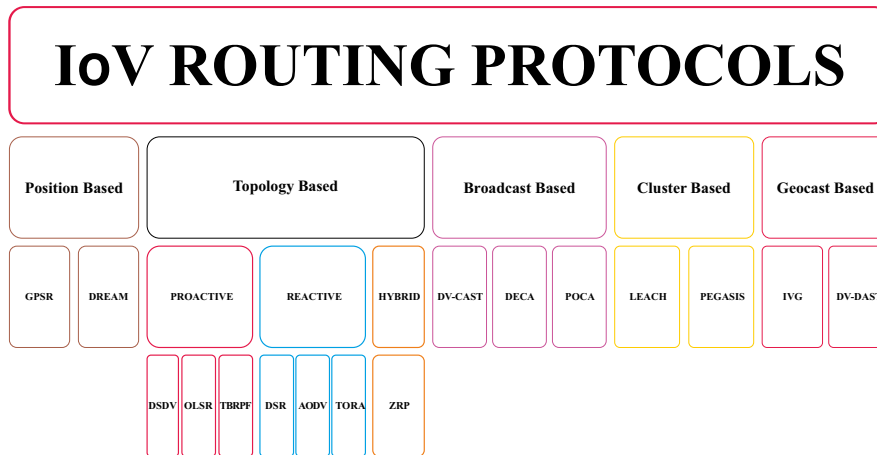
IoV ROUTING PROTOCOLS

Position Based

GPSR

DREAM

Topology Based

PROACTIVE

DSDV

OLSR

TBRPF

REACTIVE

DSR

AODV

TORA

HYBRID

ZRP

Broadcast Based

DV-CAST

DECA

POCA

Cluster Based

LEACH

PEGASIS

Geocast Based

IVG

DV-DAS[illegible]